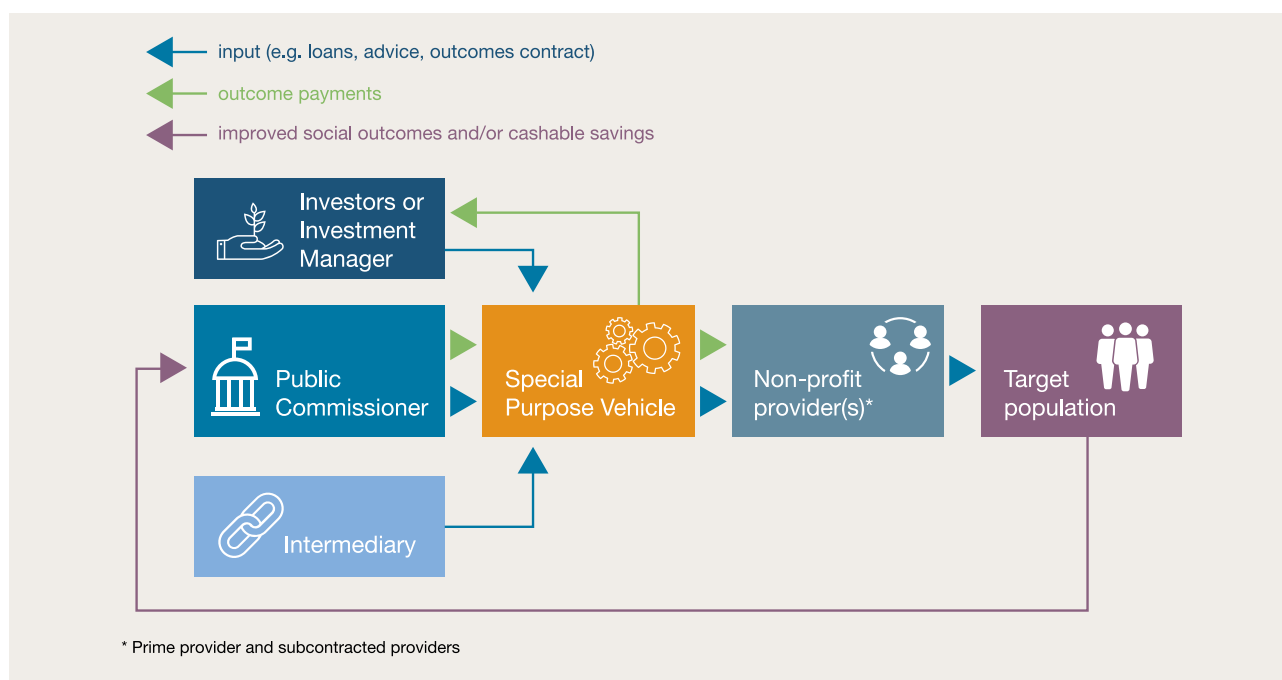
input (e.g. loans, advice, outcomes contract)

outcome payments

improved social outcomes and/or cashable savings

Investors or Investment Manager

Public Commissioner

Special Purpose Vehicle

Non-profit provider(s)*

Target population

Intermediary

* Prime provider and subcontracted providers